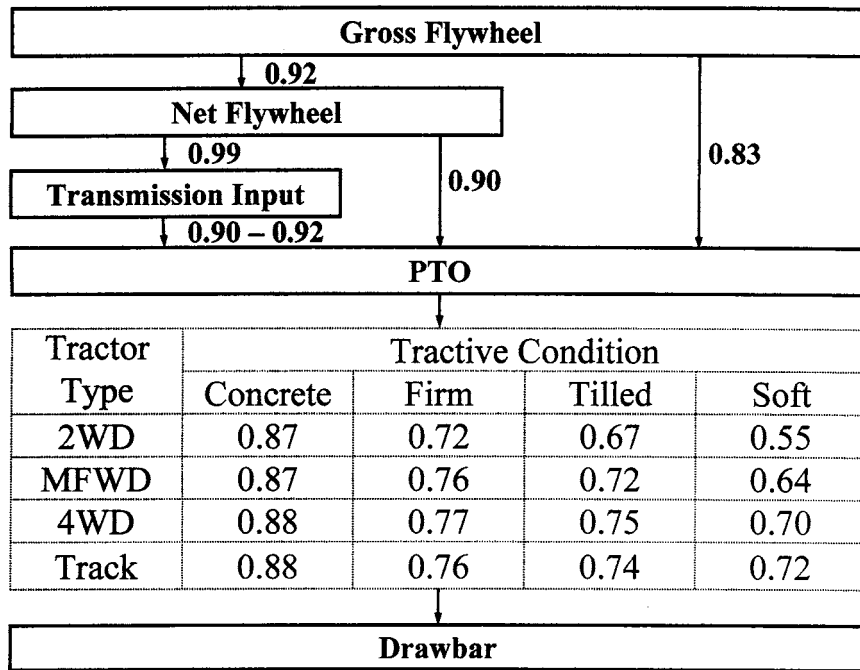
Gross Flywheel

0.92

Net Flywheel

0.99

Transmission Input

0.90 – 0.92

0.90

0.83

PTO

| Tractor Type | Tractive Condition | | | |
|---|---|---|---|---|
| | Concrete | Firm | Tilled | Soft |
| 2WD | 0.87 | 0.72 | 0.67 | 0.55 |
| MFWD | 0.87 | 0.76 | 0.72 | 0.64 |
| 4WD | 0.88 | 0.77 | 0.75 | 0.70 |
| Track | 0.88 | 0.76 | 0.74 | 0.72 |

Drawbar